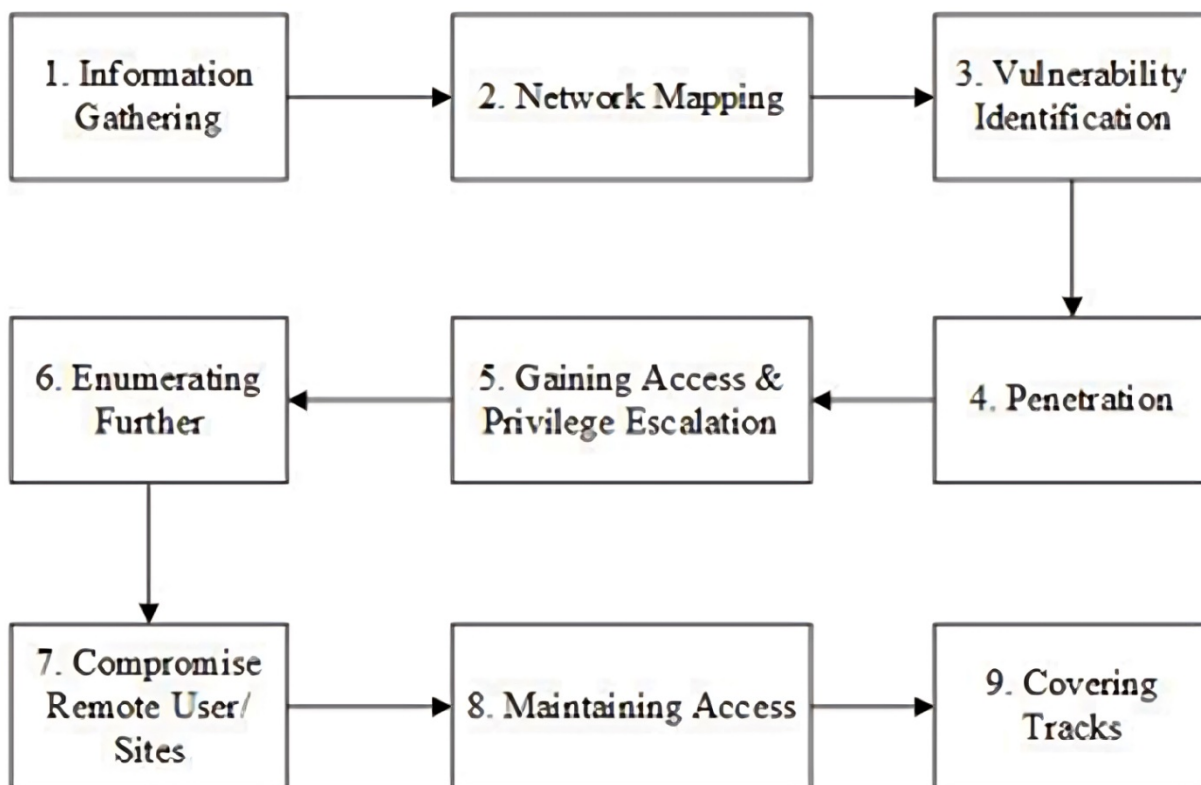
1. Information Gathering

2. Network Mapping

3. Vulnerability Identification

4. Penetration

5. Gaining Access & Privilege Escalation

6. Enumerating Further

7. Compromise Remote User/ Sites

8. Maintaining Access

9. Covering Tracks